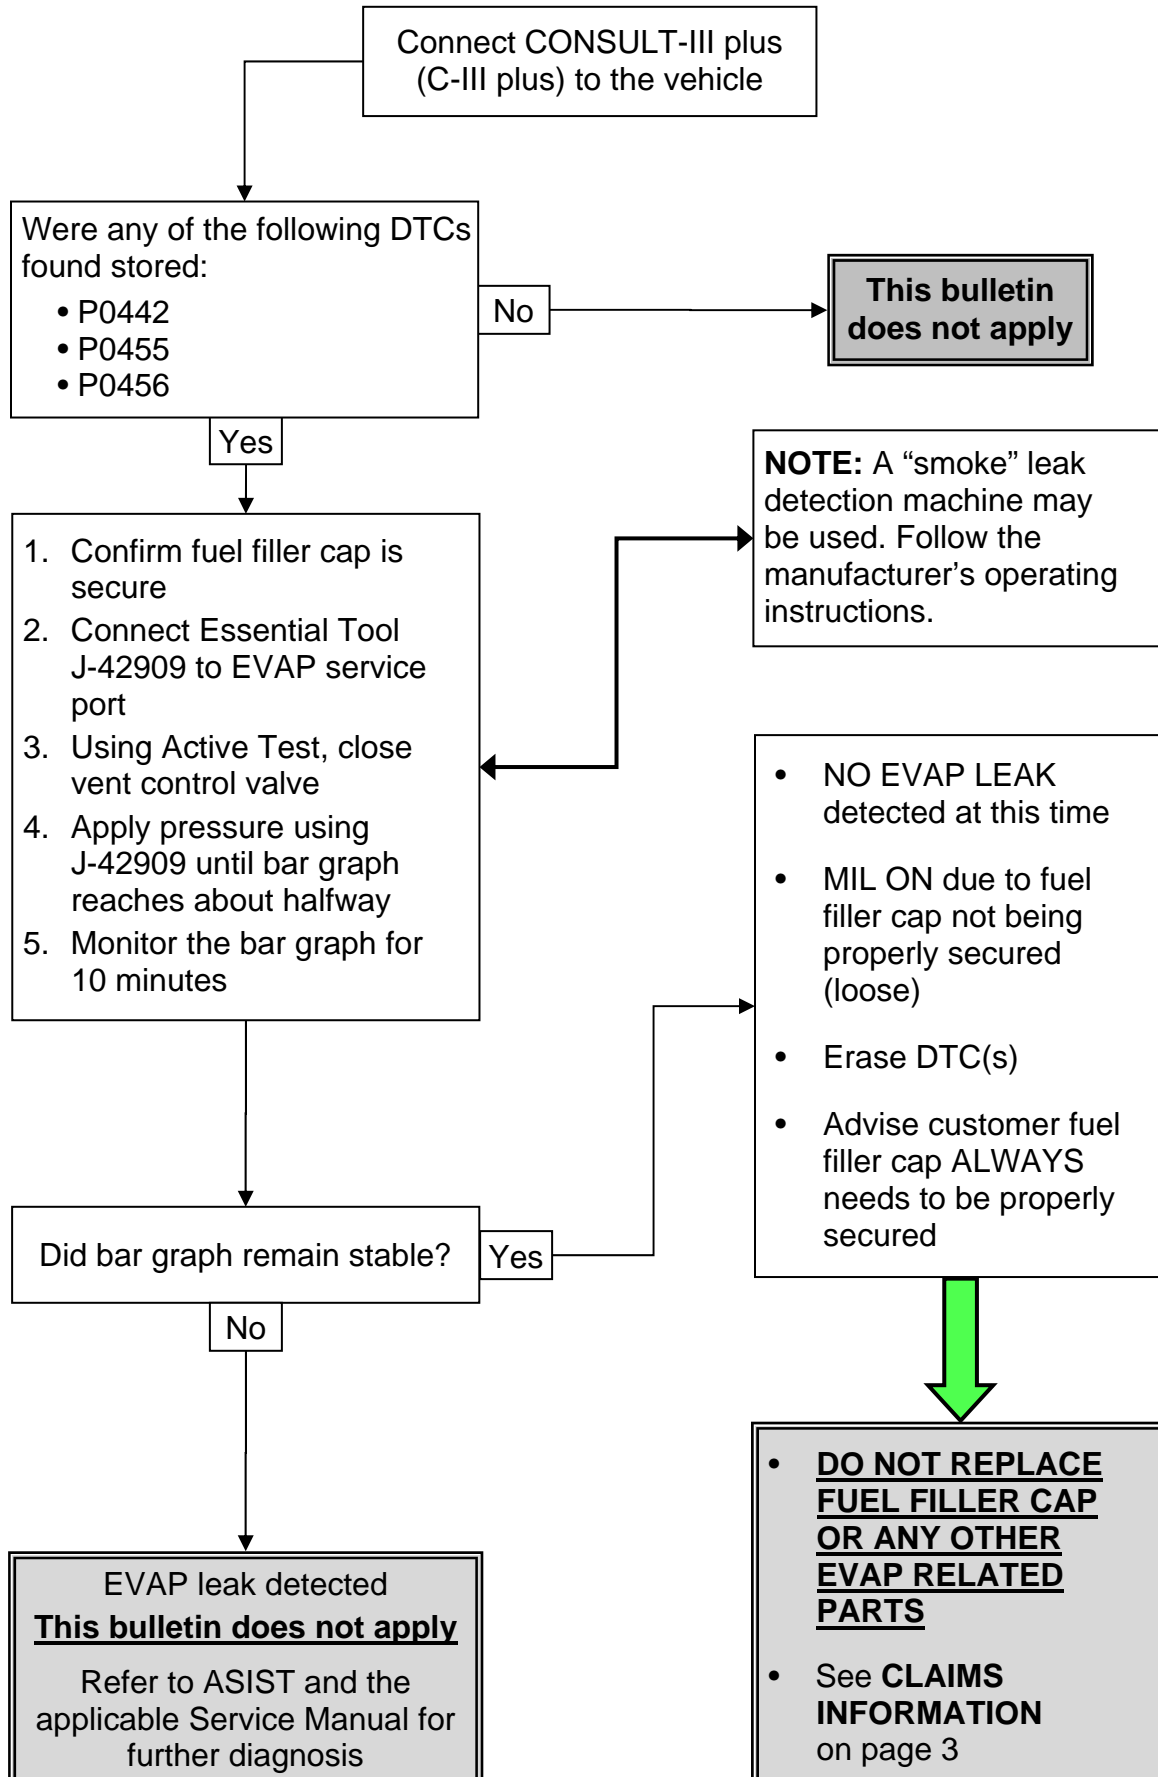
Connect CONSULT-III plus (C-III plus) to the vehicle

Were any of the following DTCs found stored:
• P0442
• P0455
• P0456

No

This bulletin does not apply

Yes

NOTE: A "smoke" leak detection machine may be used. Follow the manufacturer's operating instructions.

1. Confirm fuel filler cap is secure
2. Connect Essential Tool J-42909 to EVAP service port
3. Using Active Test, close vent control valve
4. Apply pressure using J-42909 until bar graph reaches about halfway
5. Monitor the bar graph for 10 minutes

• NO EVAP LEAK detected at this time
• MIL ON due to fuel filler cap not being properly secured (loose)
• Erase DTC(s)
• Advise customer fuel filler cap ALWAYS needs to be properly secured

Did bar graph remain stable?

Yes

No

• DO NOT REPLACE FUEL FILLER CAP OR ANY OTHER EVAP RELATED PARTS
• See CLAIMS INFORMATION on page 3

EVAP leak detected
This bulletin does not apply
Refer to ASIST and the applicable Service Manual for further diagnosis